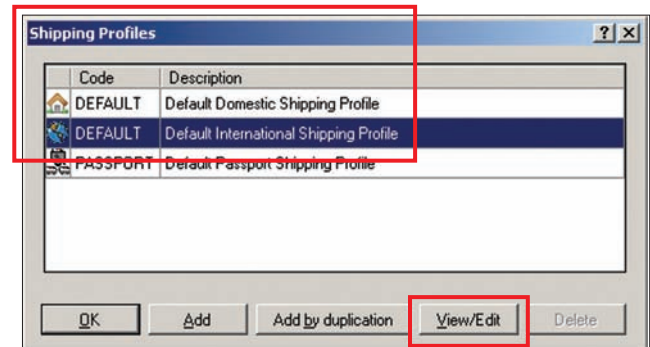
Shipping Profiles

?

| | Code | Description |
|---|---|---|
| | DEFAULT | Default Domestic Shipping Profile |
| | DEFAULT | Default International Shipping Profile |
| | PASSPORT | Default Passport Shipping Profile |

OK

Add

Add by duplication

View/Edit

Delete